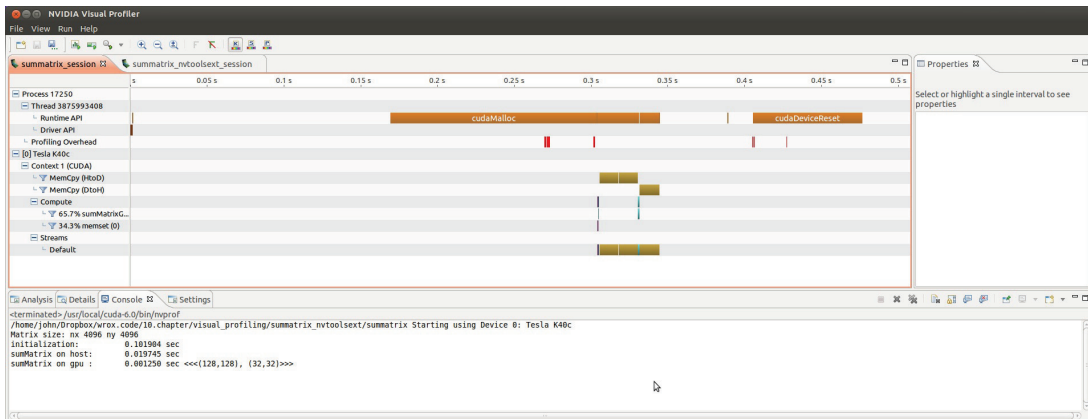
NVIDIA Visual Profiler
File View Run Help

summatrix_session ⊠ summatrix_nvtoolsext_session

s 0.05 s 0.1 s 0.15 s 0.2 s 0.25 s 0.3 s 0.35 s 0.4 s 0.45 s 0.5 s

Process 17250
Thread 3875993408
Runtime API
Driver API
Profiling Overhead
[0] Tesla K40c
Context 1 (CUDA)
MemCpy (HtoD)
MemCpy (DtoH)
Compute
65.7% sumMatrixG...
34.3% memset (0)
Streams
Default

cudaMalloc
cudaDeviceReset

Properties ⊠
Select or highlight a single interval to see properties

Analysis Details Console ⊠ Settings
<terminated> /usr/local/cuda-6.0/bin/nvprof
/home/john/Dropbox/wrox.code/10.chapter/visual_profiling/summatrix_nvtoolsext/summatrix Starting using Device 0: Tesla K40c
Matrix size: nx 4096 ny 4096
initialization: 0.101904 sec
sumMatrix on host: 0.019745 sec
sumMatrix on gpu : 0.001250 sec <<<(128,128), (32,32)>>>